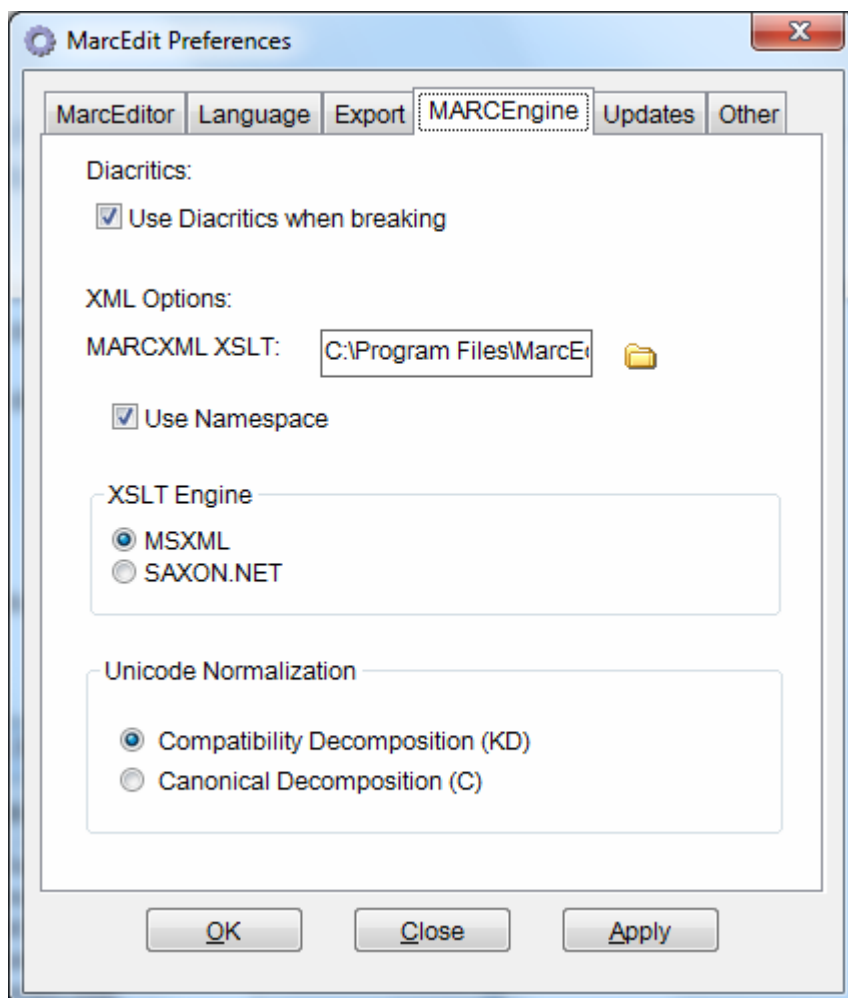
MarcEdit Preferences

MarcEditor | Language | Export | MARCEngine | Updates | Other

Diacritics:

Use Diacritics when breaking

XML Options:

MARCXML XSLT: C:\Program Files\MarcE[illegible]

Use Namespace

XSLT Engine

MSXML

SAXON.NET

Unicode Normalization

Compatibility Decomposition (KD)

Canonical Decomposition (C)

OK Close Apply